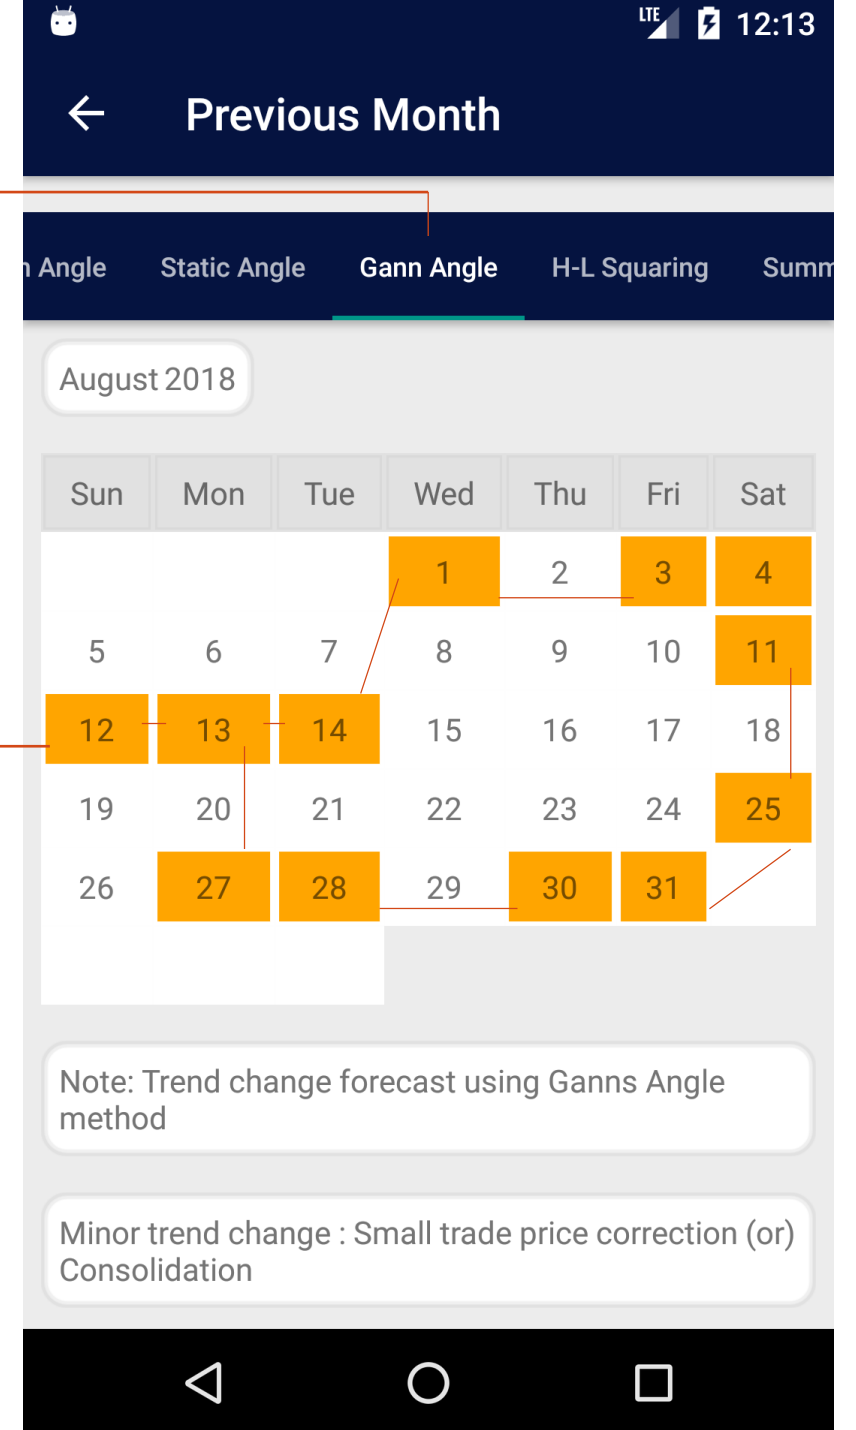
LTE 12:13

Previous Month

Angle Static Angle Gann Angle H-L Squaring Summ

August 2018

| Sun | Mon | Tue | Wed | Thu | Fri | Sat |
|---|---|---|---|---|---|---|
| | | | 1 | 2 | 3 | 4 |
| 5 | 6 | 7 | 8 | 9 | 10 | 11 |
| 12 | 13 | 14 | 15 | 16 | 17 | 18 |
| 19 | 20 | 21 | 22 | 23 | 24 | 25 |
| 26 | 27 | 28 | 29 | 30 | 31 | |

Note: Trend change forecast using Ganns Angle method

Minor trend change : Small trade price correction (or) Consolidation